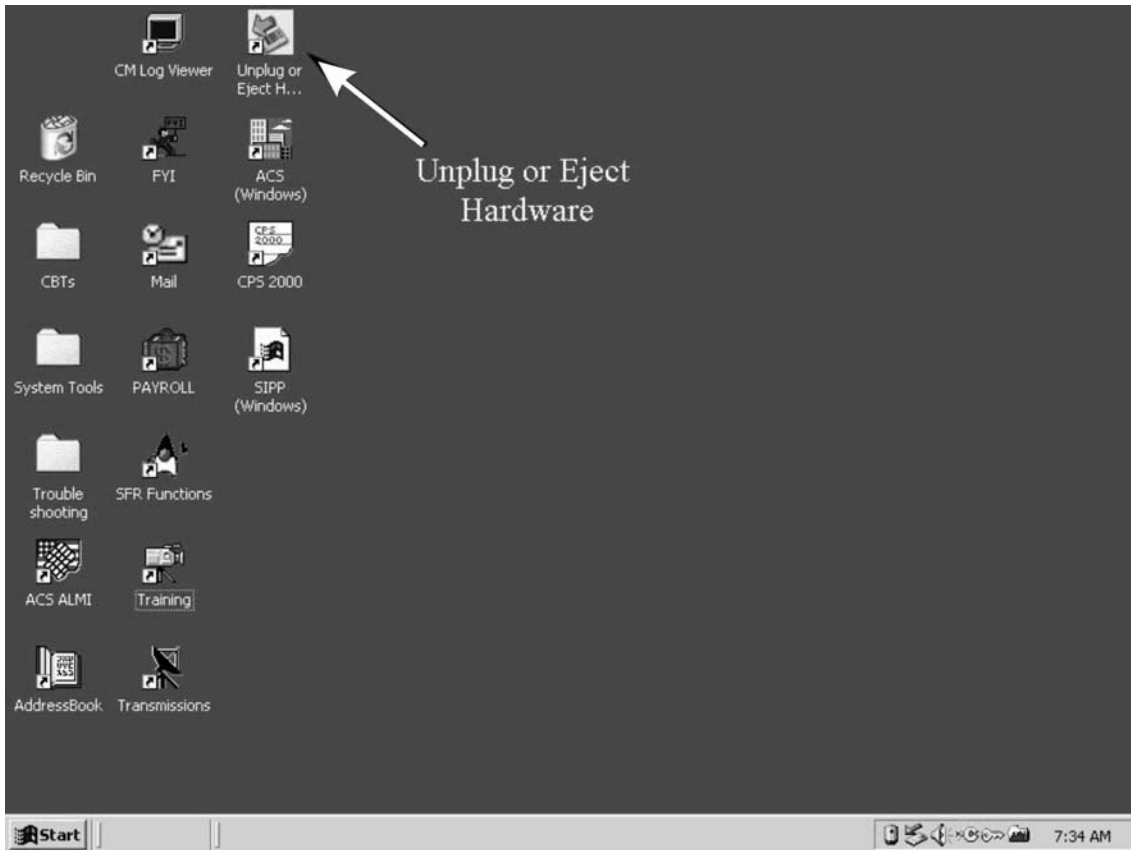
CM Log Viewer

Unplug or Eject H...

Unplug or Eject Hardware

Recycle Bin

FYI

ACS (Windows)

CBTs

Mail

CPS 2000

System Tools

PAYROLL

SIPP (Windows)

Trouble shooting

SFR Functions

ACS ALMI

Training

AddressBook

Transmissions

Start

7:34 AM